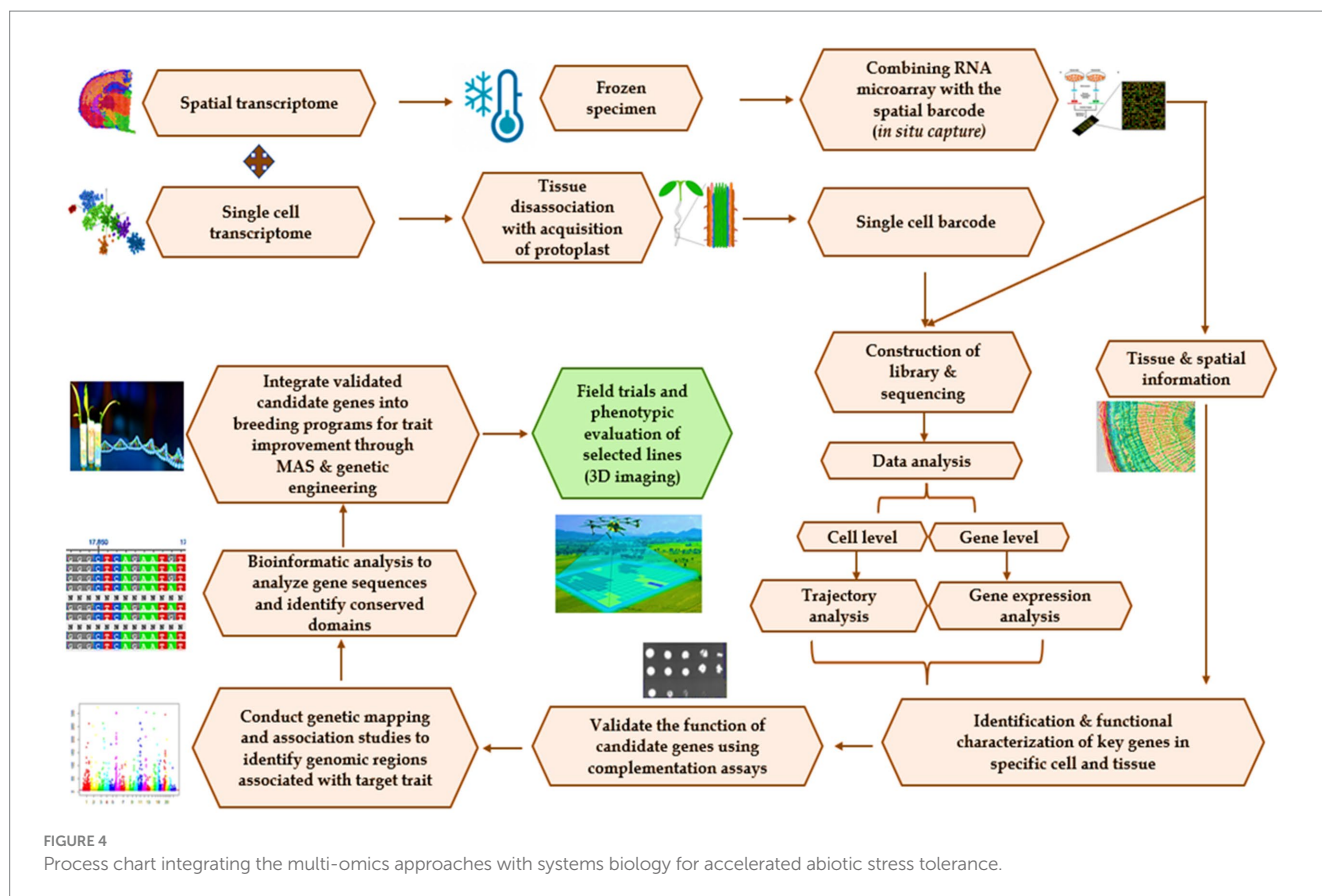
Spatial transcriptome

Frozen specimen

Combining RNA microarray with the spatial barcode (*in situ capture*)

Single cell transcriptome

Tissue disassociation with acquisition of protoplast

Single cell barcode

Construction of library & sequencing

Tissue & spatial information

Data analysis

Cell level

Gene level

Trajectory analysis

Gene expression analysis

Identification & functional characterization of key genes in specific cell and tissue

Validate the function of candidate genes using complementation assays

Conduct genetic mapping and association studies to identify genomic regions associated with target trait

Bioinformatic analysis to analyze gene sequences and identify conserved domains

17,850

13

Integrate validated candidate genes into breeding programs for trait improvement through MAS & genetic engineering

Field trials and phenotypic evaluation of selected lines (3D imaging)

FIGURE 4
Process chart integrating the multi-omics approaches with systems biology for accelerated abiotic stress tolerance.